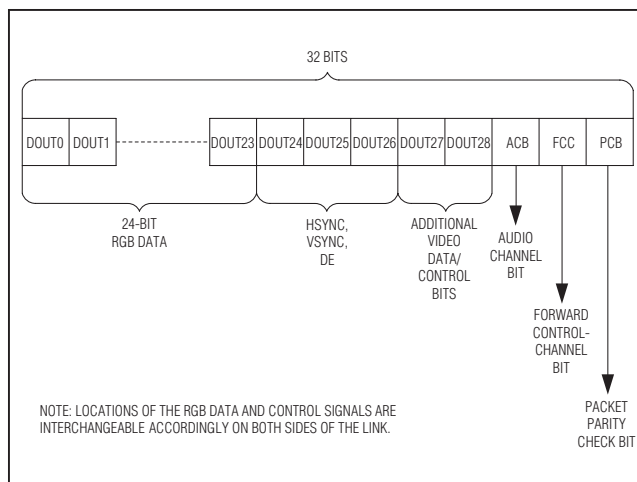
32 BITS

DOUT0 DOUT1 DOUT23 DOUT24 DOUT25 DOUT26 DOUT27 DOUT28 ACB FCC PCB

24-BIT RGB DATA

HSYNC, VSYNC, DE

ADDITIONAL VIDEO DATA/ CONTROL BITS

AUDIO CHANNEL BIT

FORWARD CONTROL-CHANNEL BIT

PACKET PARITY CHECK BIT

NOTE: LOCATIONS OF THE RGB DATA AND CONTROL SIGNALS ARE INTERCHANGEABLE ACCORDINGLY ON BOTH SIDES OF THE LINK.